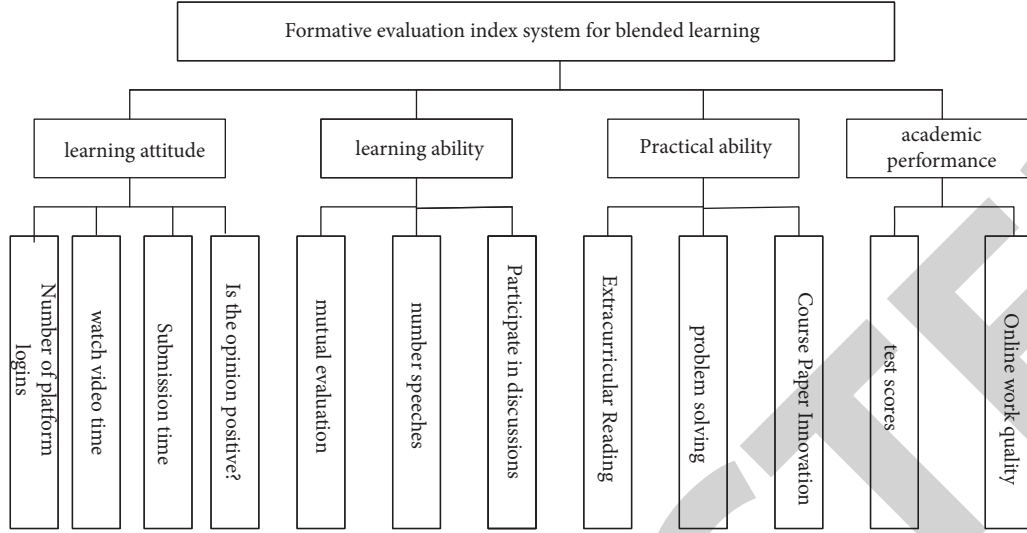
Formative evaluation index system for blended learning

learning attitude

learning ability

Practical ability

academic performance

Number of platform logins

watch video time

Submission time

Is the opinion positive?

mutual evaluation

number speeches

Participate in discussions

Extracurricular Reading

problem solving

Course Paper Innovation

test scores

Online work quality